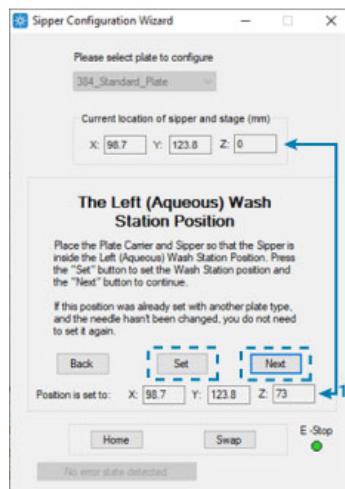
Sipper Configuration Wizard

Please select plate to configure

384_Standard_Plate

Current location of sipper and stage (mm)

X: 98.7 Y: 123.8 Z: 0

The Left (Aqueous) Wash Station Position

Place the Plate Carrier and Sipper so that the Sipper is inside the Left (Aqueous) Wash Station Position. Press the "Set" button to set the Wash Station position and the "Next" button to continue.

If this position was already set with another plate type, and the needle hasn't been changed, you do not need to set it again.

Back Set Next

Position is set to: X: 98.7 Y: 123.8 Z: 73

1

Home Swap E-Stop

No error state detected